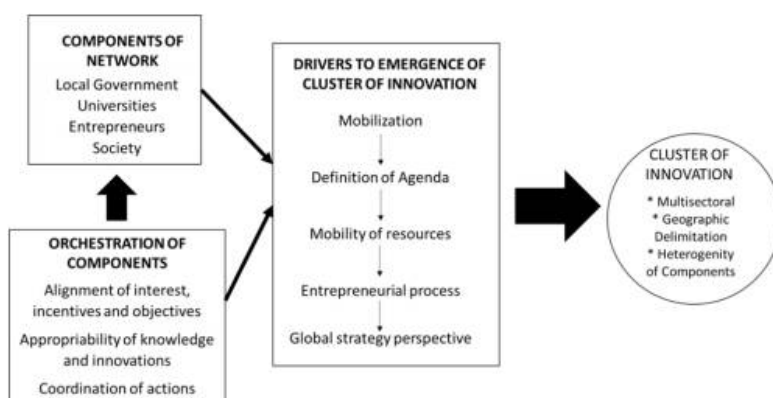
COMPONENTS OF NETWORK
Local Government
Universities
Entrepreneurs
Society

ORCHESTRATION OF COMPONENTS
Alignment of interest, incentives and objectives
Appropriability of knowledge and innovations
Coordination of actions

DRIVERS TO EMERGENCE OF CLUSTER OF INNOVATION
Mobilization
Definition of Agenda
Mobility of resources
Entrepreneurial process
Global strategy perspective

CLUSTER OF INNOVATION
* Multisectoral
* Geographic Delimitation
* Heterogenity of Components